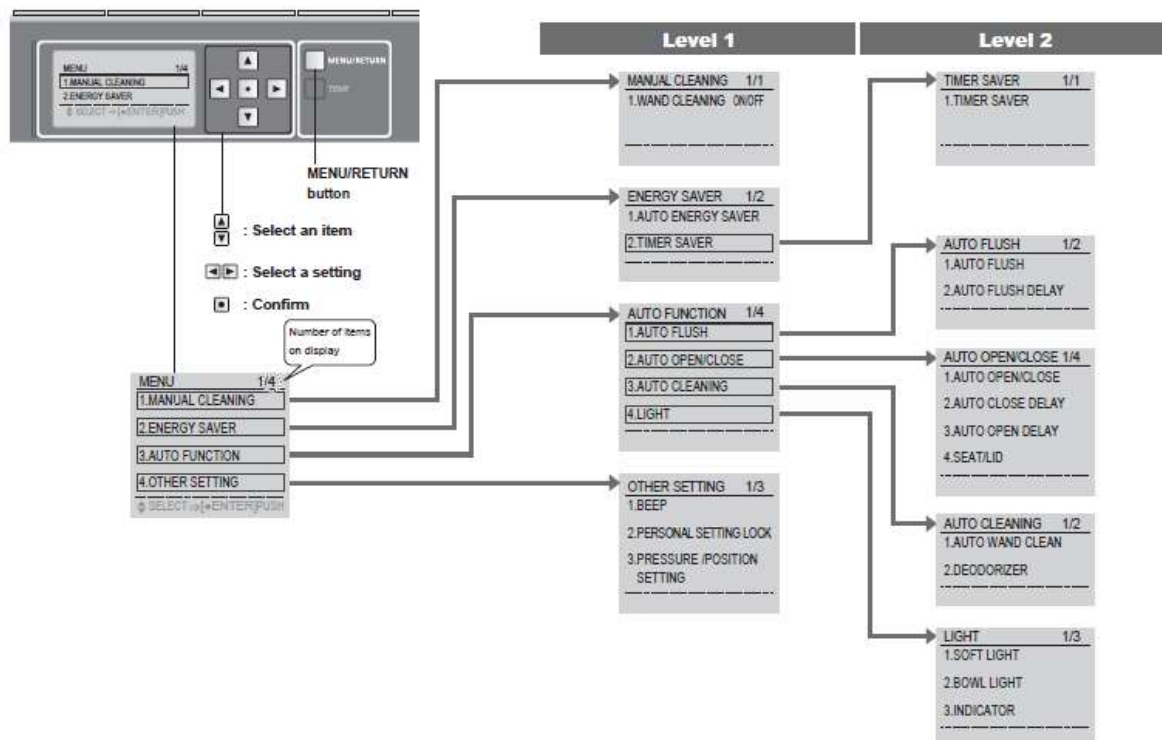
MENU 1/4
1.MANUAL CLEANING
2.ENERGY SAVER
⇕ SELECT ⇨ [•ENTER]PUSH

MENU/RETURN

TEMP

MENU/RETURN button

: Select an item

: Select a setting

: Confirm

Number of items on display

MENU 1/4
1.MANUAL CLEANING
2.ENERGY SAVER
3.AUTO FUNCTION
4.OTHER SETTING
⇕ SELECT ⇨ [•ENTER]PUSH

Level 1

MANUAL CLEANING 1/1
1.WAND CLEANING ON/OFF

ENERGY SAVER 1/2
1.AUTO ENERGY SAVER
2.TIMER SAVER

AUTO FUNCTION 1/4
1.AUTO FLUSH
2.AUTO OPEN/CLOSE
3.AUTO CLEANING
4.LIGHT

OTHER SETTING 1/3
1.BEEP
2.PERSONAL SETTING LOCK
3.PRESSURE /POSITION SETTING

Level 2

TIMER SAVER 1/1
1.TIMER SAVER

AUTO FLUSH 1/2
1.AUTO FLUSH
2.AUTO FLUSH DELAY

AUTO OPEN/CLOSE 1/4
1.AUTO OPEN/CLOSE
2.AUTO CLOSE DELAY
3.AUTO OPEN DELAY
4.SEAT/LID

AUTO CLEANING 1/2
1.AUTO WAND CLEAN
2.DEODORIZER

LIGHT 1/3
1.SOFT LIGHT
2.BOWL LIGHT
3.INDICATOR